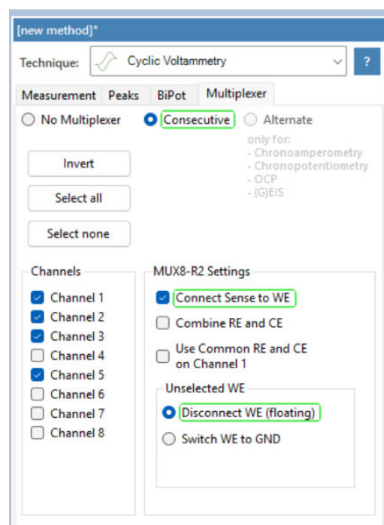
[new method]*

Technique: Cyclic Voltammetry ?

Measurement Peaks BiPot Multiplexer

No Multiplexer Consecutive Alternate

only for:
- Chronoamperometry
- Chronopotentiometry
- OCP
- (G)EIS

Invert

Select all

Select none

Channels

Channel 1
Channel 2
Channel 3
Channel 4
Channel 5
Channel 6
Channel 7
Channel 8

MUX8-R2 Settings

Connect Sense to WE

Combine RE and CE

Use Common RE and CE on Channel 1

Unselected WE

Disconnect WE (floating)

Switch WE to GND